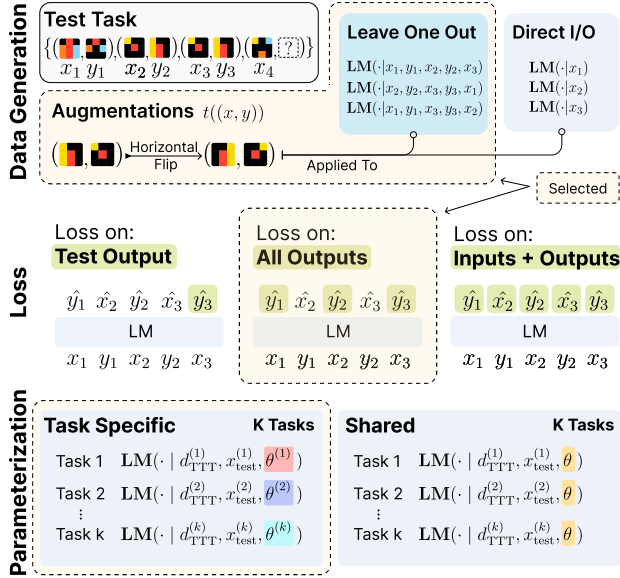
Data Generation

Test Task
$\{(x_1, y_1), (x_2, y_2), (x_3, y_3), (x_4, ?)\}$
$x_1\ y_1\ x_2\ y_2\ x_3\ y_3\ x_4$

Leave One Out
$\mathbf{LM}(\cdot|x_1, y_1, x_2, y_2, x_3)$
$\mathbf{LM}(\cdot|x_2, y_2, x_3, y_3, x_1)$
$\mathbf{LM}(\cdot|x_1, y_1, x_3, y_3, x_2)$

Direct I/O
$\mathbf{LM}(\cdot|x_1)$
$\mathbf{LM}(\cdot|x_2)$
$\mathbf{LM}(\cdot|x_3)$

Augmentations $t((x, y))$
Horizontal Flip
Applied To
Selected

Loss

Loss on:
Test Output
$\hat{y_1}\ \hat{x_2}\ \hat{y_2}\ \hat{x_3}\ \hat{y_3}$
LM
$x_1\ y_1\ x_2\ y_2\ x_3$

Loss on:
All Outputs
$\hat{y_1}\ \hat{x_2}\ \hat{y_2}\ \hat{x_3}\ \hat{y_3}$
LM
$x_1\ y_1\ x_2\ y_2\ x_3$

Loss on:
Inputs + Outputs
$\hat{y_1}\ \hat{x_2}\ \hat{y_2}\ \hat{x_3}\ \hat{y_3}$
LM
$x_1\ y_1\ x_2\ y_2\ x_3$

Parameterization

Task Specific
K Tasks
Task 1 $\mathbf{LM}(\cdot \mid d_{\text{TTT}}^{(1)}, x_{\text{test}}^{(1)}, \theta^{(1)})$
Task 2 $\mathbf{LM}(\cdot \mid d_{\text{TTT}}^{(2)}, x_{\text{test}}^{(2)}, \theta^{(2)})$
⋮
Task k $\mathbf{LM}(\cdot \mid d_{\text{TTT}}^{(k)}, x_{\text{test}}^{(k)}, \theta^{(k)})$

Shared
K Tasks
Task 1 $\mathbf{LM}(\cdot \mid d_{\text{TTT}}^{(1)}, x_{\text{test}}^{(1)}, \theta)$
Task 2 $\mathbf{LM}(\cdot \mid d_{\text{TTT}}^{(2)}, x_{\text{test}}^{(2)}, \theta)$
⋮
Task k $\mathbf{LM}(\cdot \mid d_{\text{TTT}}^{(k)}, x_{\text{test}}^{(k)}, \theta)$